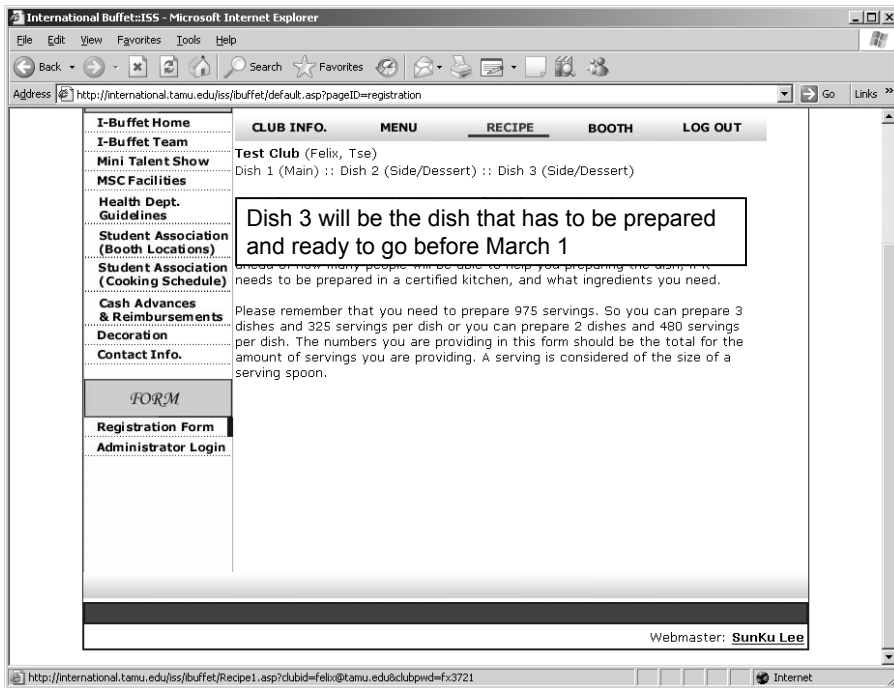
International Buffet::ISS - Microsoft Internet Explorer

File Edit View Favorites Tools Help

Back Search Favorites

Address http://international.tamu.edu/iss/ibuffet/default.asp?pageID=registration Go Links »

I-Buffet Home
I-Buffet Team
Mini Talent Show
MSC Facilities
Health Dept. Guidelines
Student Association (Booth Locations)
Student Association (Cooking Schedule)
Cash Advances & Reimbursements
Decoration
Contact Info.

FORM

Registration Form
Administrator Login

CLUB INFO. MENU RECIPE BOOTH LOG OUT

Test Club (Felix, Tse)
Dish 1 (Main) :: Dish 2 (Side/Dessert) :: Dish 3 (Side/Dessert)

Dish 3 will be the dish that has to be prepared and ready to go before March 1

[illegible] needs to be prepared in a certified kitchen, and what ingredients you need.

Please remember that you need to prepare 975 servings. So you can prepare 3 dishes and 325 servings per dish or you can prepare 2 dishes and 480 servings per dish. The numbers you are providing in this form should be the total for the amount of servings you are providing. A serving is considered of the size of a serving spoon.

Webmaster: SunKu Lee

http://international.tamu.edu/iss/ibuffet/Recipe1.asp?clubid=felix@tamu.edu&clubpwd=fx3721 Internet